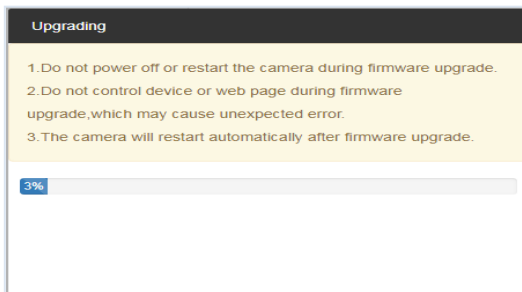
Upgrading

1.Do not power off or restart the camera during firmware upgrade.
2.Do not control device or web page during firmware upgrade,which may cause unexpected error.
3.The camera will restart automatically after firmware upgrade.

3%